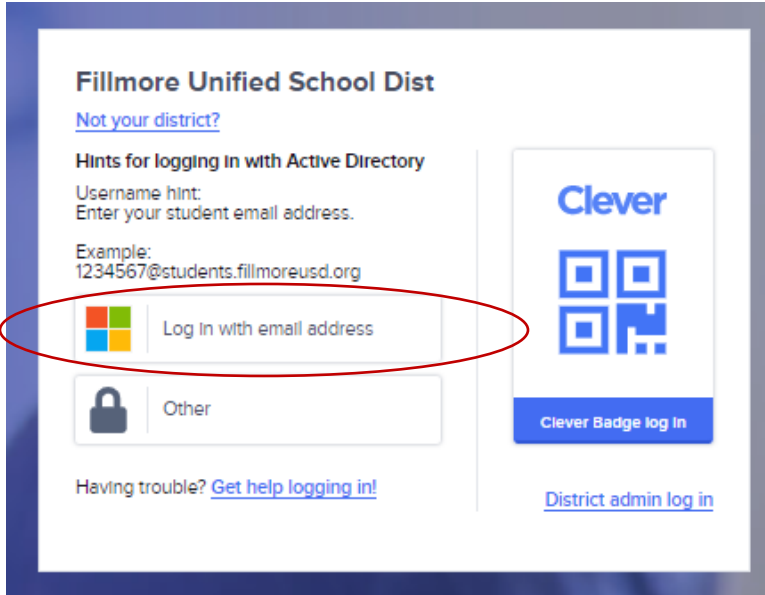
Fillmore Unified School Dist

Not your district?

Hints for logging in with Active Directory

Username hint:
Enter your student email address.

Example:
1234567@students.fillmoreusd.org

Log in with email address

Other

Having trouble? Get help logging in!

Clever

Clever Badge log in

District admin log in